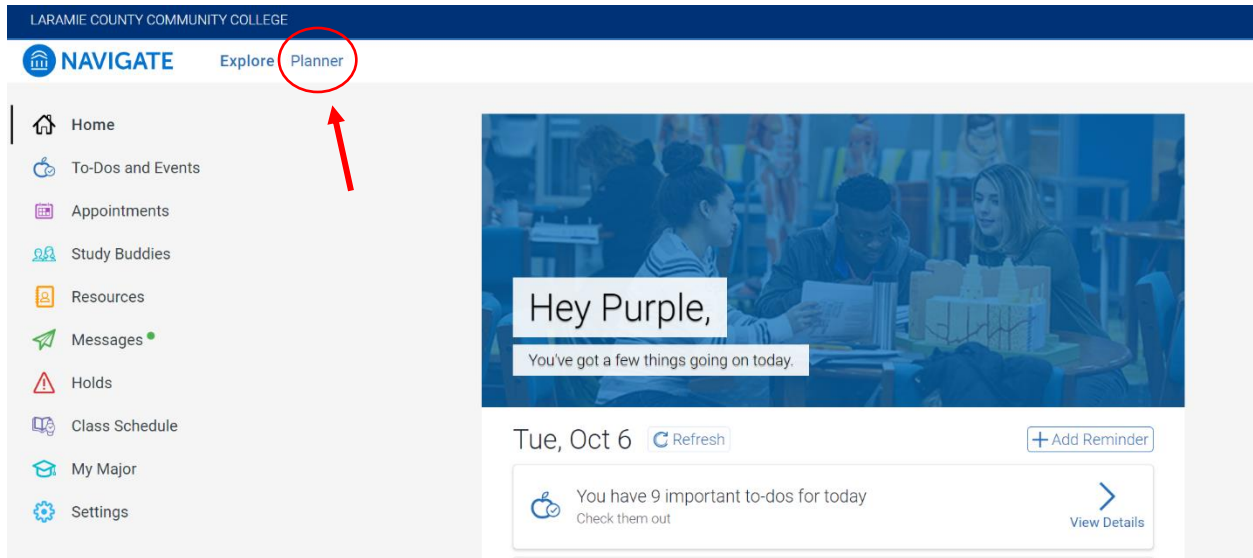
LARAMIE COUNTY COMMUNITY COLLEGE

NAVIGATE Explore Planner

Home
To-Dos and Events
Appointments
Study Buddies
Resources
Messages
Holds
Class Schedule
My Major
Settings

Hey Purple,
You've got a few things going on today.

Tue, Oct 6 Refresh
+ Add Reminder

You have 9 important to-dos for today
Check them out
View Details